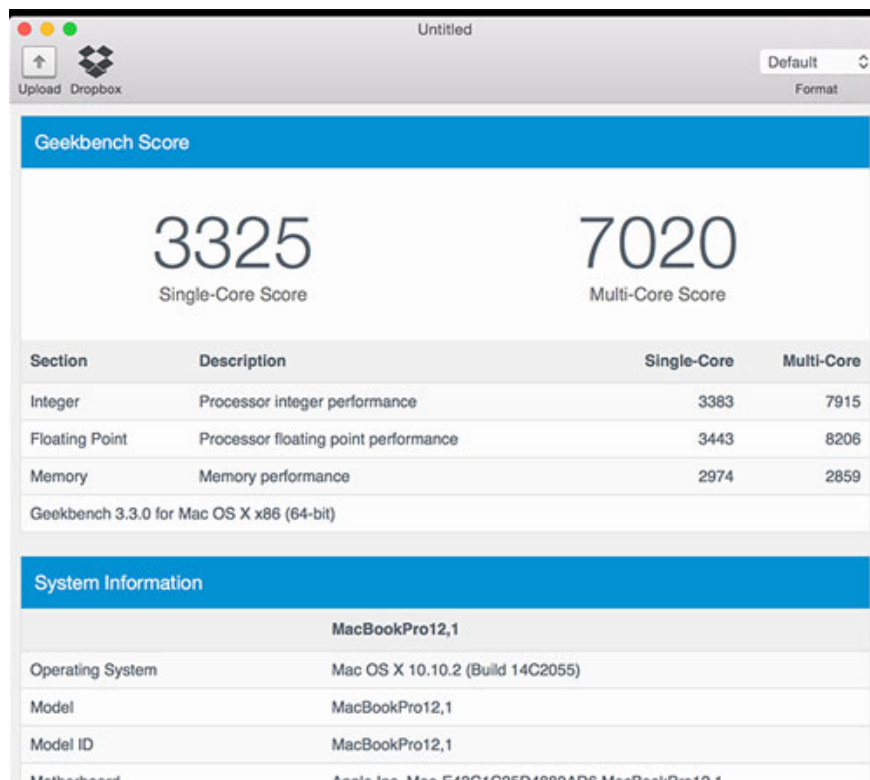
Untitled

Upload Dropbox

Default

Format

Geekbench Score

3325
Single-Core Score

7020
Multi-Core Score

| Section | Description | Single-Core | Multi-Core |
|---|---|---|---|
| Integer | Processor integer performance | 3383 | 7915 |
| Floating Point | Processor floating point performance | 3443 | 8206 |
| Memory | Memory performance | 2974 | 2859 |

Geekbench 3.3.0 for Mac OS X x86 (64-bit)

System Information

| | MacBookPro12,1 |
|---|---|
| Operating System | Mac OS X 10.10.2 (Build 14C2055) |
| Model | MacBookPro12,1 |
| Model ID | MacBookPro12,1 |
| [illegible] | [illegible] |